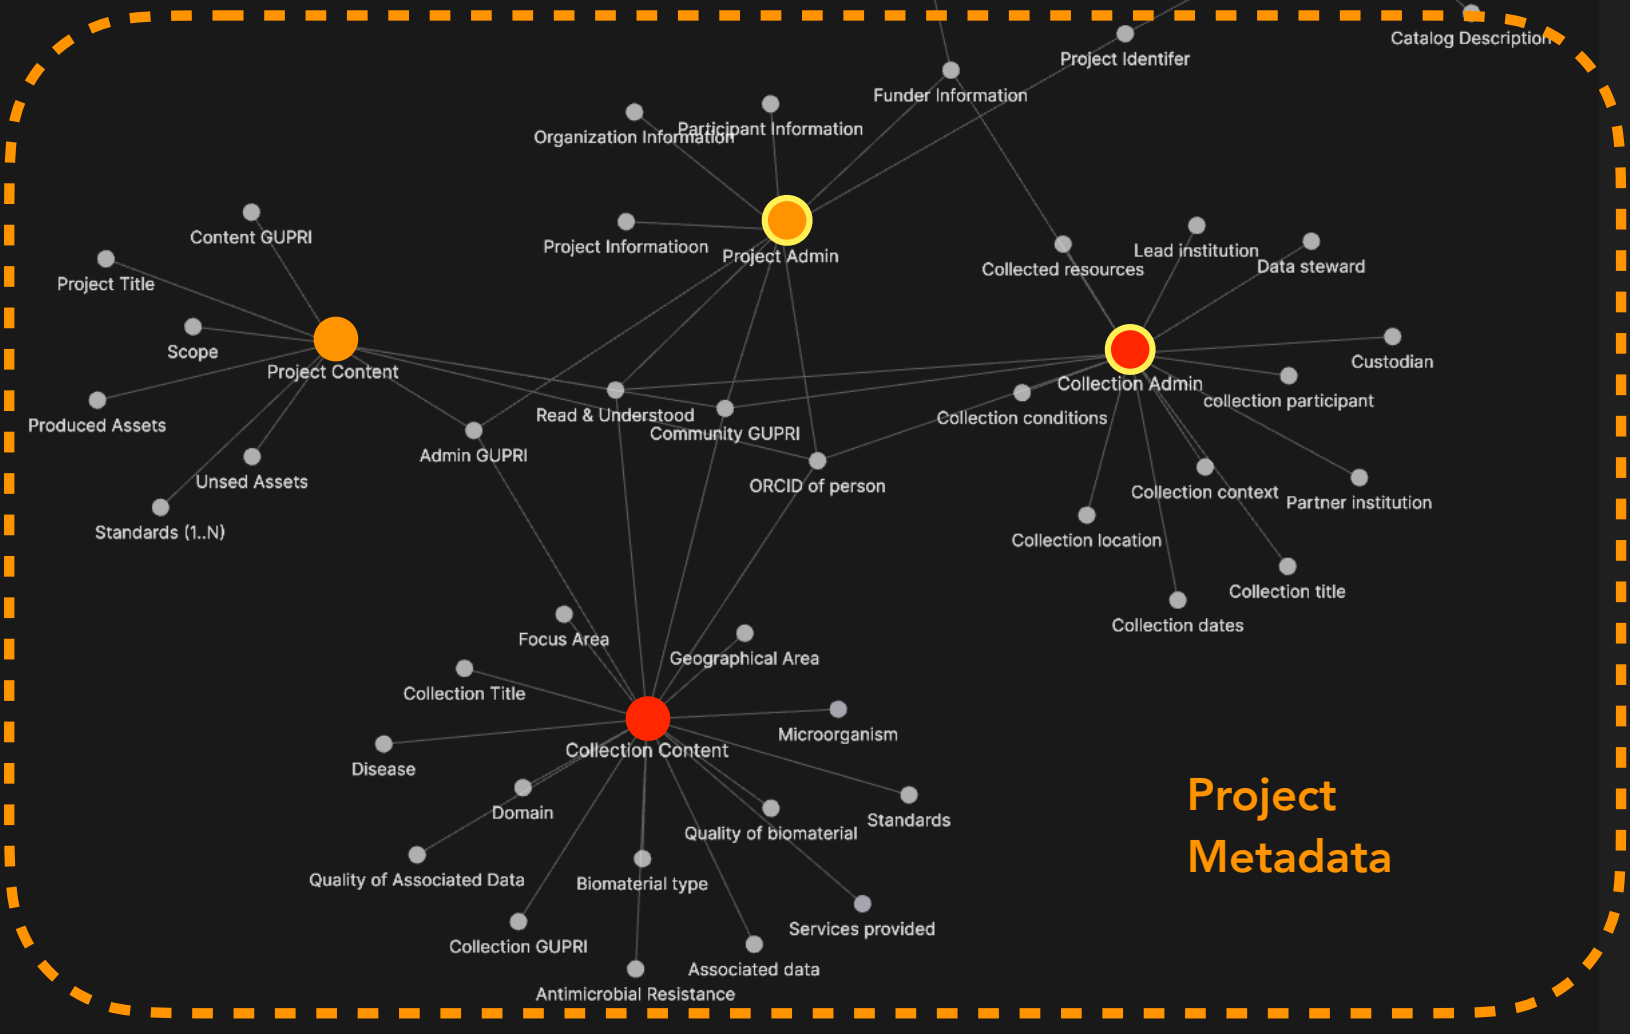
Catalog Description
Project Identifer
Funder Information
Organization Information
Participant Information
Content GUPRI
Project Informatioon
Project Admin
Collected resources
Lead institution
Data steward
Project Title
Scope
Project Content
Custodian
Collection Admin
collection participant
Produced Assets
Read & Understood
Community GUPRI
Collection conditions
Admin GUPRI
Unsed Assets
ORCID of person
Collection context
Partner institution
Standards (1..N)
Collection location
Collection title
Collection dates
Focus Area
Geographical Area
Collection Title
Microorganism
Collection Content
Disease
Project Metadata
Domain
Standards
Quality of biomaterial
Quality of Associated Data
Biomaterial type
Services provided
Collection GUPRI
Associated data
Antimicrobial Resistance